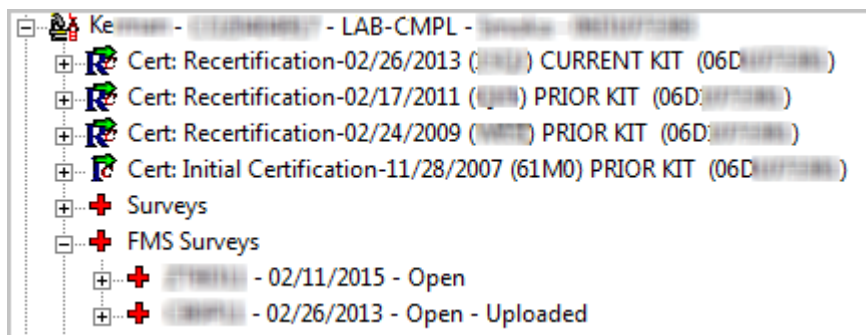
Ke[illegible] - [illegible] - LAB-CMPL - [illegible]
Cert: Recertification-02/26/2013 ([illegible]) CURRENT KIT (06D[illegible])
Cert: Recertification-02/17/2011 ([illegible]) PRIOR KIT (06D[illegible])
Cert: Recertification-02/24/2009 ([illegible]) PRIOR KIT (06D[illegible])
Cert: Initial Certification-11/28/2007 (61M0) PRIOR KIT (06D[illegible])
Surveys
FMS Surveys
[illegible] - 02/11/2015 - Open
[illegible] - 02/26/2013 - Open - Uploaded